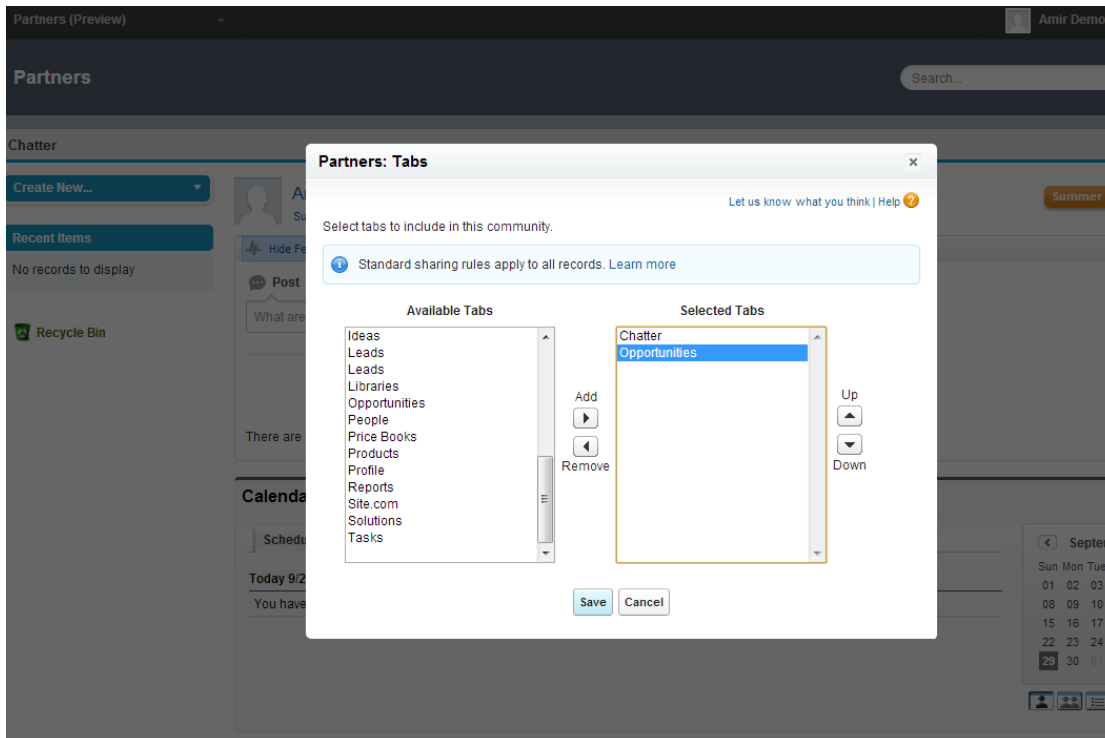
Partners (Preview)

Amir Demo

Partners

Search...

Chatter

Create New...

Recent Items

No records to display

Recycle Bin

Hide Fe

Post

What are

There are

Calenda

Schedu

Today 9/2

You have

Summer

Septe

| Sun | Mon | Tue |
|---|---|---|
| 01 | 02 | 03 |
| 08 | 09 | 10 |
| 15 | 16 | 17 |
| 22 | 23 | 24 |
| 29 | 30 | 01 |

Partners: Tabs

Let us know what you think | Help

Select tabs to include in this community.

Standard sharing rules apply to all records. Learn more

Available Tabs

Ideas
Leads
Leads
Libraries
Opportunities
People
Price Books
Products
Profile
Reports
Site.com
Solutions
Tasks

Add

Remove

Selected Tabs

Chatter
Opportunities

Up

Down

Save

Cancel